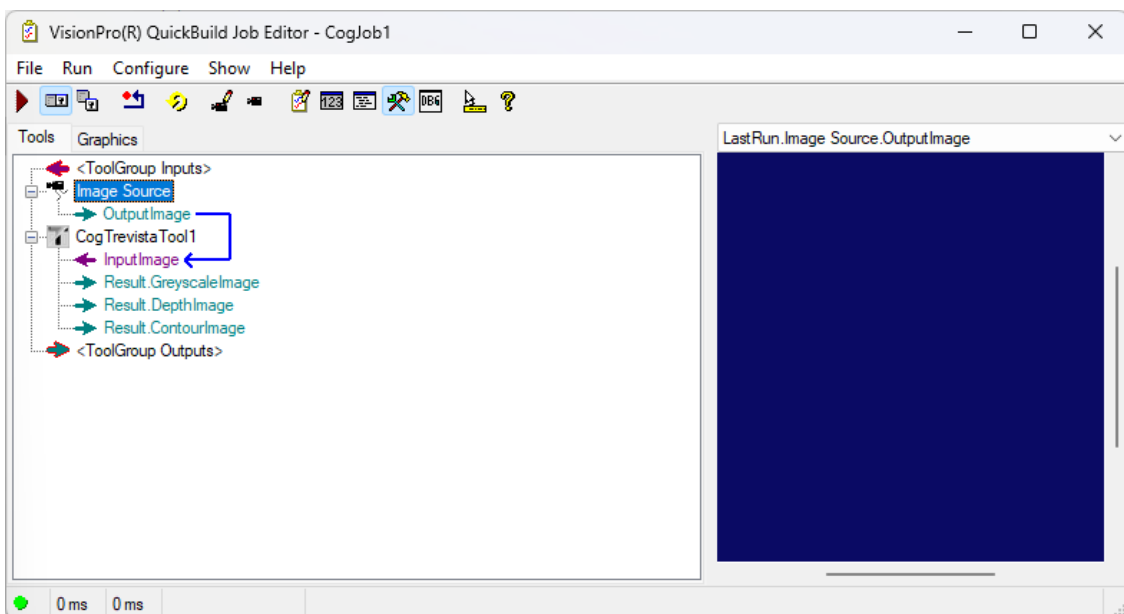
VisionPro(R) QuickBuild Job Editor - CogJob1

File Run Configure Show Help

Tools Graphics

<ToolGroup Inputs>
Image Source
OutputImage
CogTrevistaTool1
InputImage
Result.GreyscaleImage
Result.DepthImage
Result.ContourImage
<ToolGroup Outputs>

LastRun.Image Source.OutputImage

0 ms 0 ms